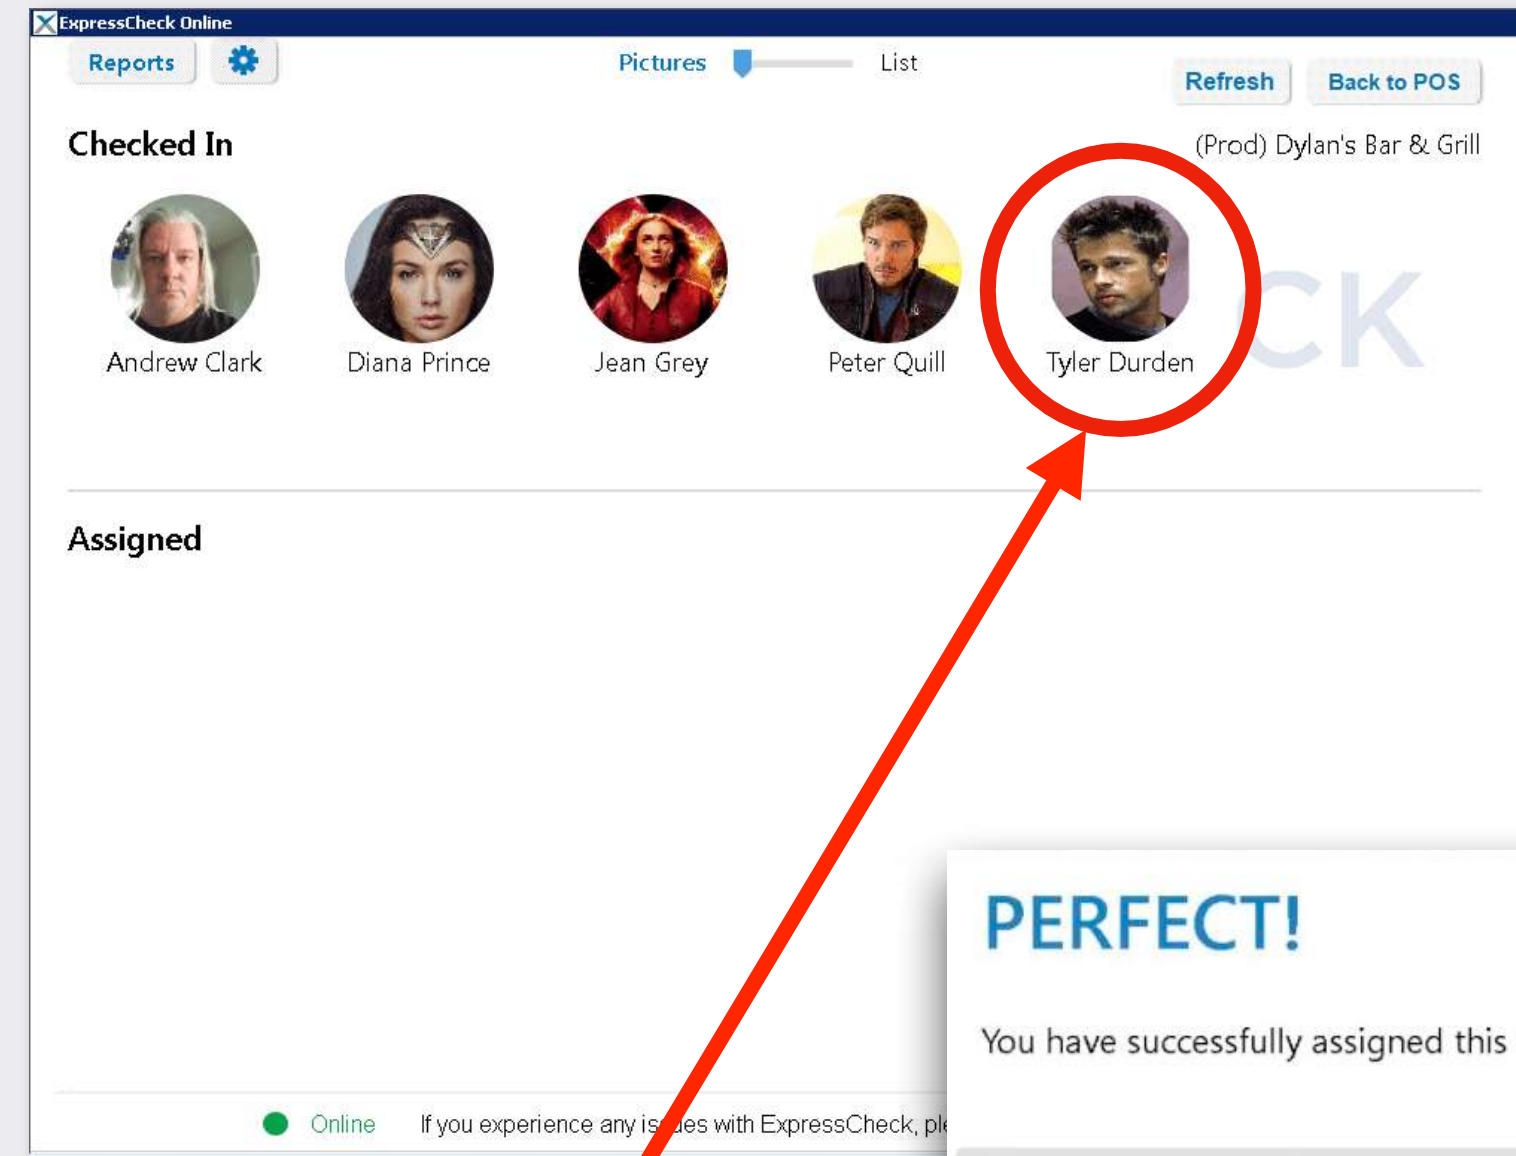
ExpressCheck Online

Reports

Pictures List

Refresh Back to POS

Checked In

(Prod) Dylan's Bar & Grill

Andrew Clark Diana Prince Jean Grey Peter Quill Tyler Durden

CK

Assigned

PERFECT!

You have successfully assigned this

Online If you experience any is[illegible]es with ExpressCheck, pl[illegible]